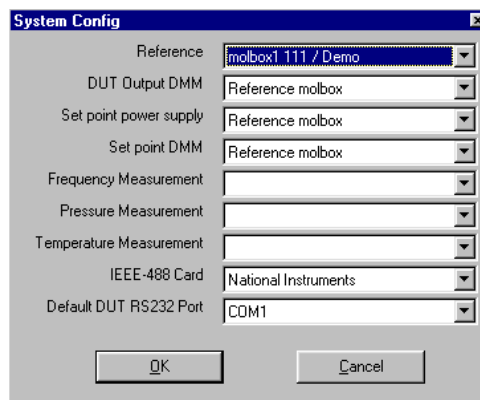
System Config

Reference molbox1 111 / Demo

DUT Output DMM Reference molbox

Set point power supply Reference molbox

Set point DMM Reference molbox

Frequency Measurement

Pressure Measurement

Temperature Measurement

IEEE-488 Card National Instruments

Default DUT RS232 Port COM1

OK

Cancel